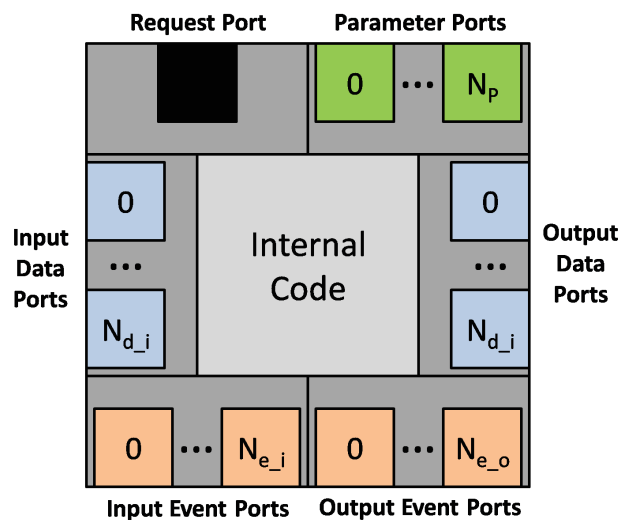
Request Port

Parameter Ports

0 ••• $N_P$

Input Data Ports

0

•••

$N_{d\_i}$

Internal Code

Output Data Ports

0

•••

$N_{d\_i}$

0 ••• $N_{e\_i}$

0 ••• $N_{e\_o}$

Input Event Ports

Output Event Ports